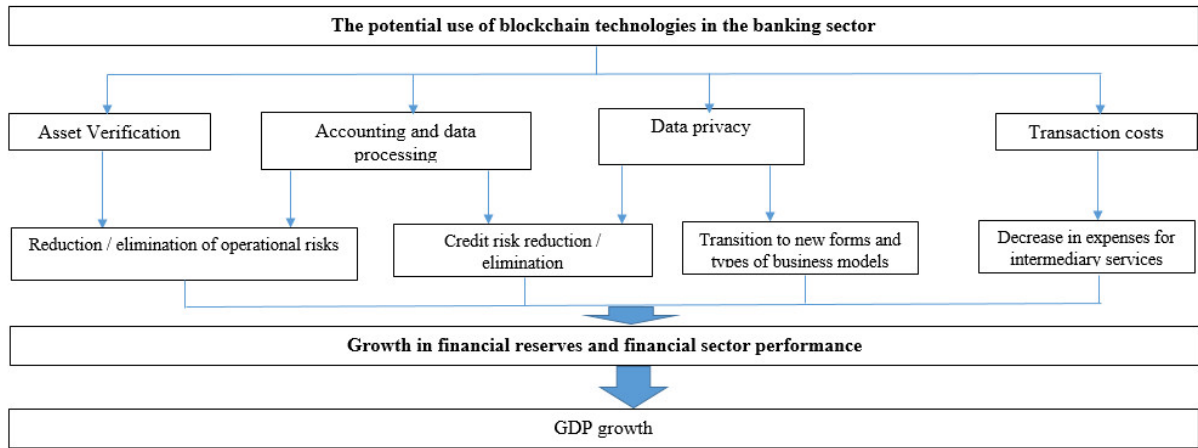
The potential use of blockchain technologies in the banking sector

Asset Verification

Accounting and data processing

Data privacy

Transaction costs

Reduction / elimination of operational risks

Credit risk reduction / elimination

Transition to new forms and types of business models

Decrease in expenses for intermediary services

Growth in financial reserves and financial sector performance

GDP growth